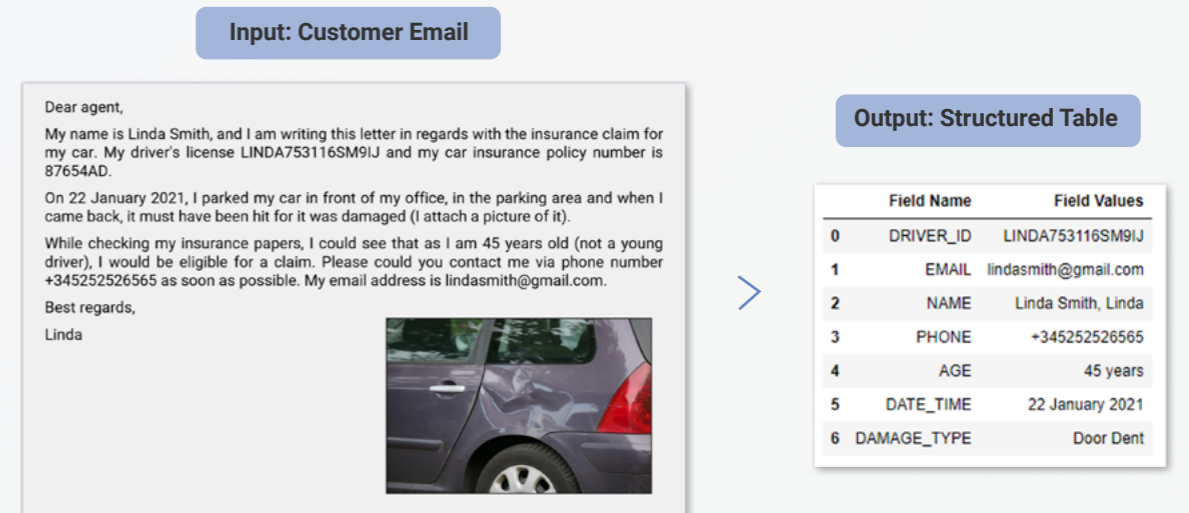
Input: Customer Email

Dear agent,

My name is Linda Smith, and I am writing this letter in regards with the insurance claim for my car. My driver's license LINDA753116SM9IJ and my car insurance policy number is 87654AD.

On 22 January 2021, I parked my car in front of my office, in the parking area and when I came back, it must have been hit for it was damaged (I attach a picture of it).

While checking my insurance papers, I could see that as I am 45 years old (not a young driver), I would be eligible for a claim. Please could you contact me via phone number +345252526565 as soon as possible. My email address is lindasmith@gmail.com.

Best regards,

Linda

Output: Structured Table

| | Field Name | Field Values |
|---|---|---|
| 0 | DRIVER_ID | LINDA753116SM9IJ |
| 1 | EMAIL | lindasmith@gmail.com |
| 2 | NAME | Linda Smith, Linda |
| 3 | PHONE | +345252526565 |
| 4 | AGE | 45 years |
| 5 | DATE_TIME | 22 January 2021 |
| 6 | DAMAGE_TYPE | Door Dent |